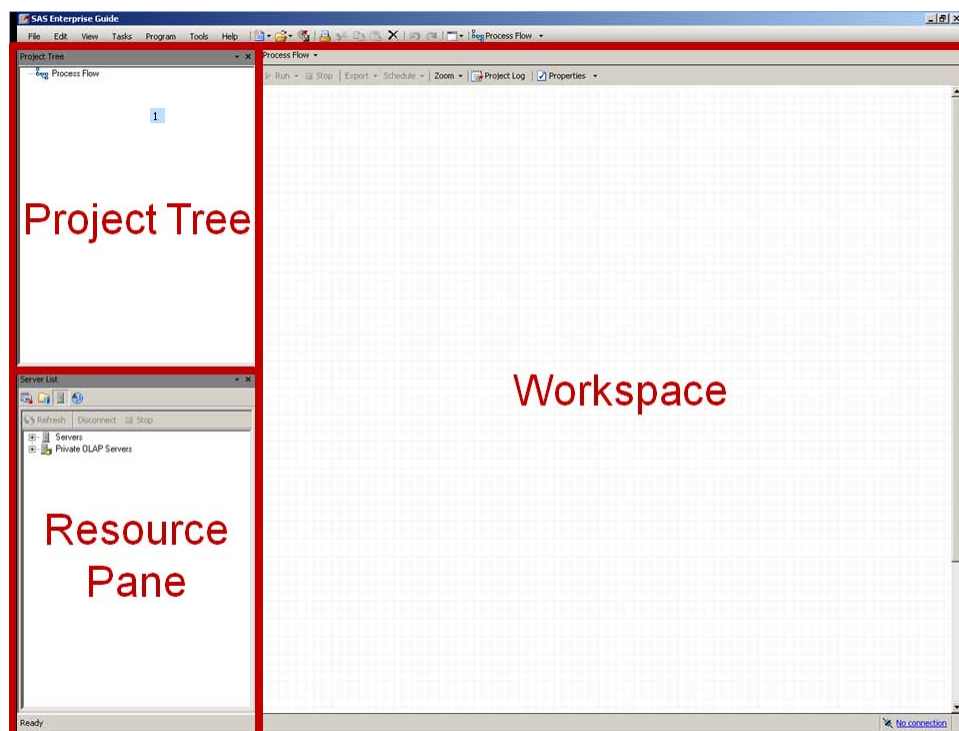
SAS Enterprise Guide

File Edit View Tasks Program Tools Help Process Flow

Project Tree

Process Flow

1

Project Tree

Server List

Refresh Disconnect Stop

Servers
Private OLAP Servers

Resource Pane

Process Flow

Run Stop Export Schedule Zoom Project Log Properties

Workspace

Ready

No connection